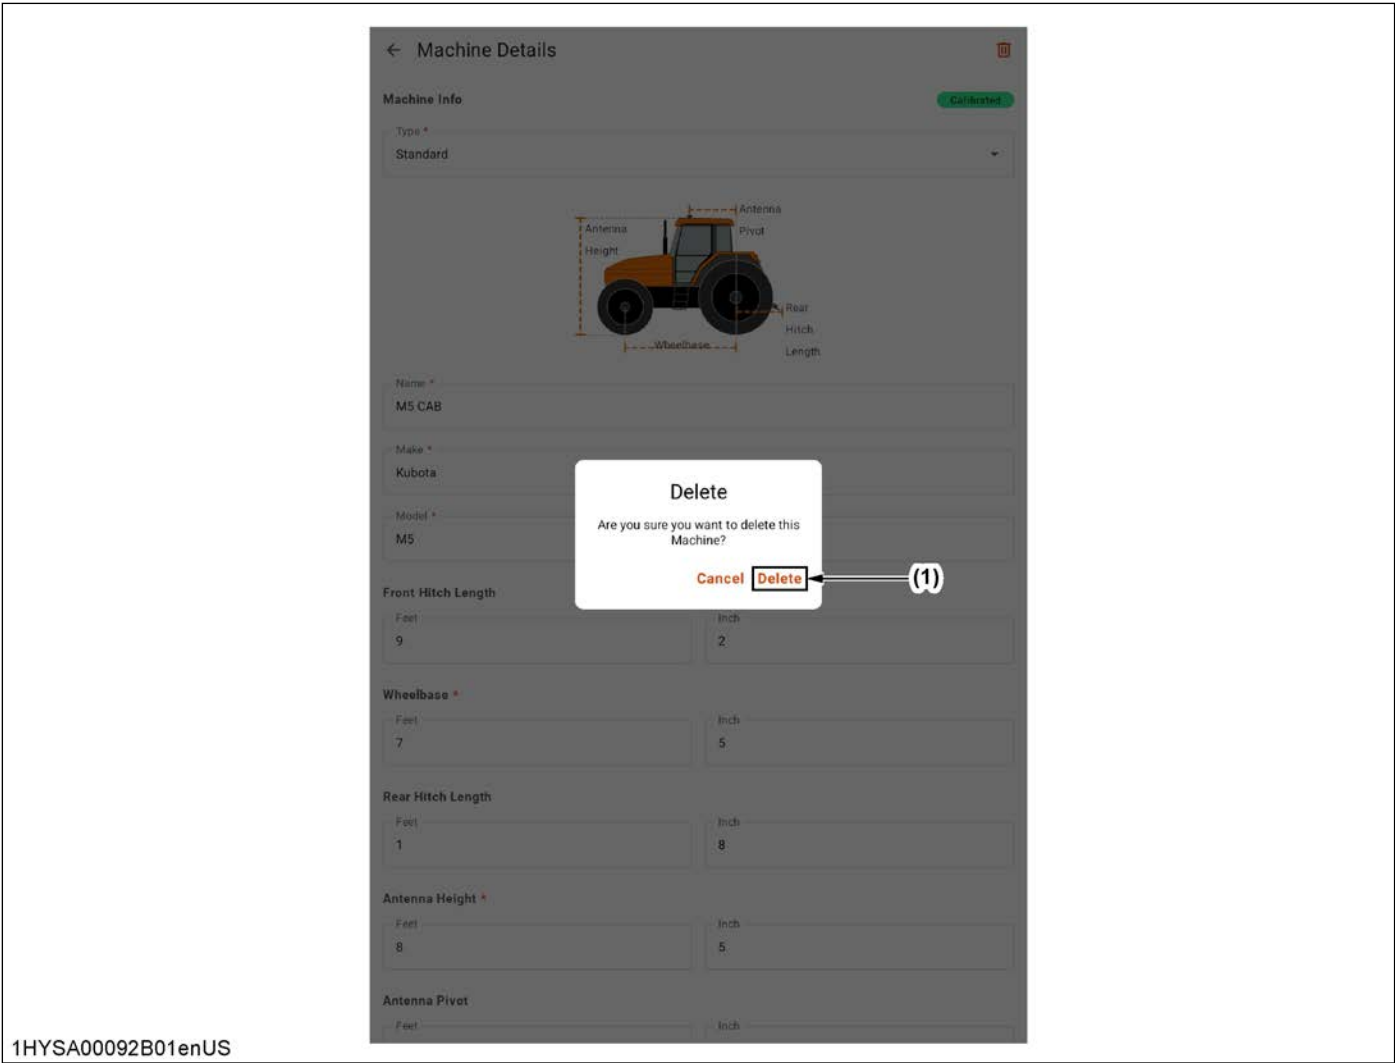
← Machine Details

Machine Info

Calibrated

Type *
Standard

Antenna Height
Antenna Pivot
Rear Hitch Length
Wheelbase

Name *
M5 CAB

Make *
Kubota

Model *
M5

Delete

Are you sure you want to delete this Machine?

Cancel Delete

(1)

Front Hitch Length
Feet
9
Inch
2

Wheelbase *
Feet
7
Inch
5

Rear Hitch Length
Feet
1
Inch
8

Antenna Height *
Feet
8
Inch
5

Antenna Pivot
Feet
Inch

1HYSA00092B01enUS